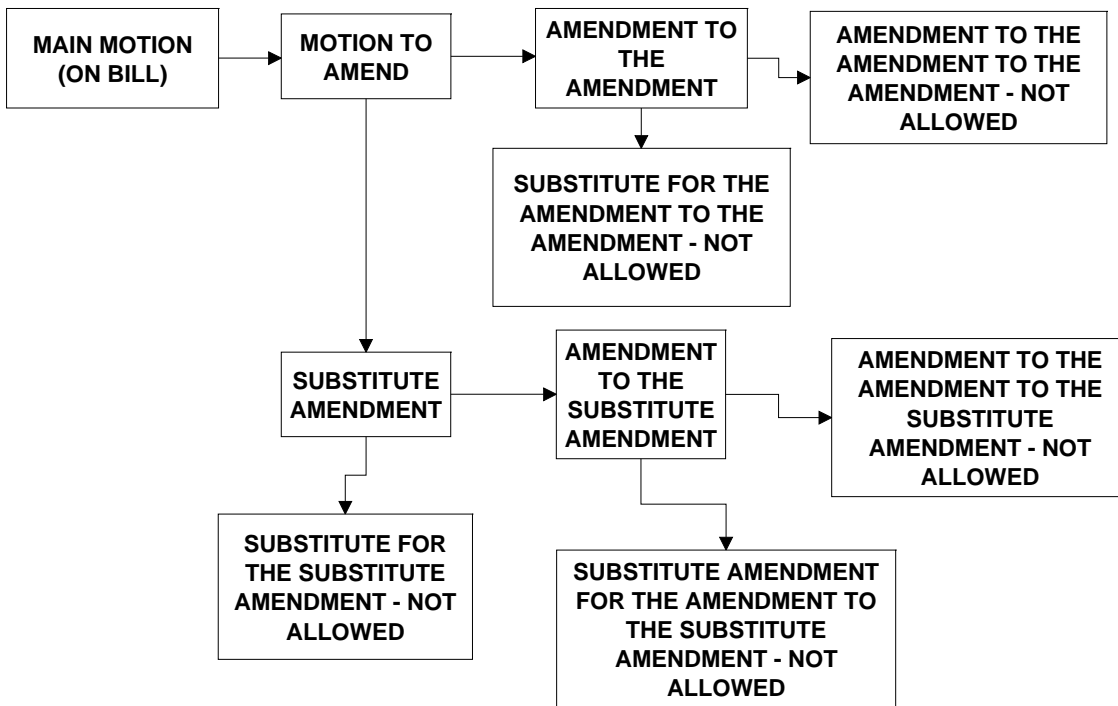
MAIN MOTION (ON BILL)

MOTION TO AMEND

AMENDMENT TO THE AMENDMENT

AMENDMENT TO THE AMENDMENT TO THE AMENDMENT - NOT ALLOWED

SUBSTITUTE FOR THE AMENDMENT TO THE AMENDMENT - NOT ALLOWED

SUBSTITUTE AMENDMENT

AMENDMENT TO THE SUBSTITUTE AMENDMENT

AMENDMENT TO THE AMENDMENT TO THE SUBSTITUTE AMENDMENT - NOT ALLOWED

SUBSTITUTE FOR THE SUBSTITUTE AMENDMENT - NOT ALLOWED

SUBSTITUTE AMENDMENT FOR THE AMENDMENT TO THE SUBSTITUTE AMENDMENT - NOT ALLOWED